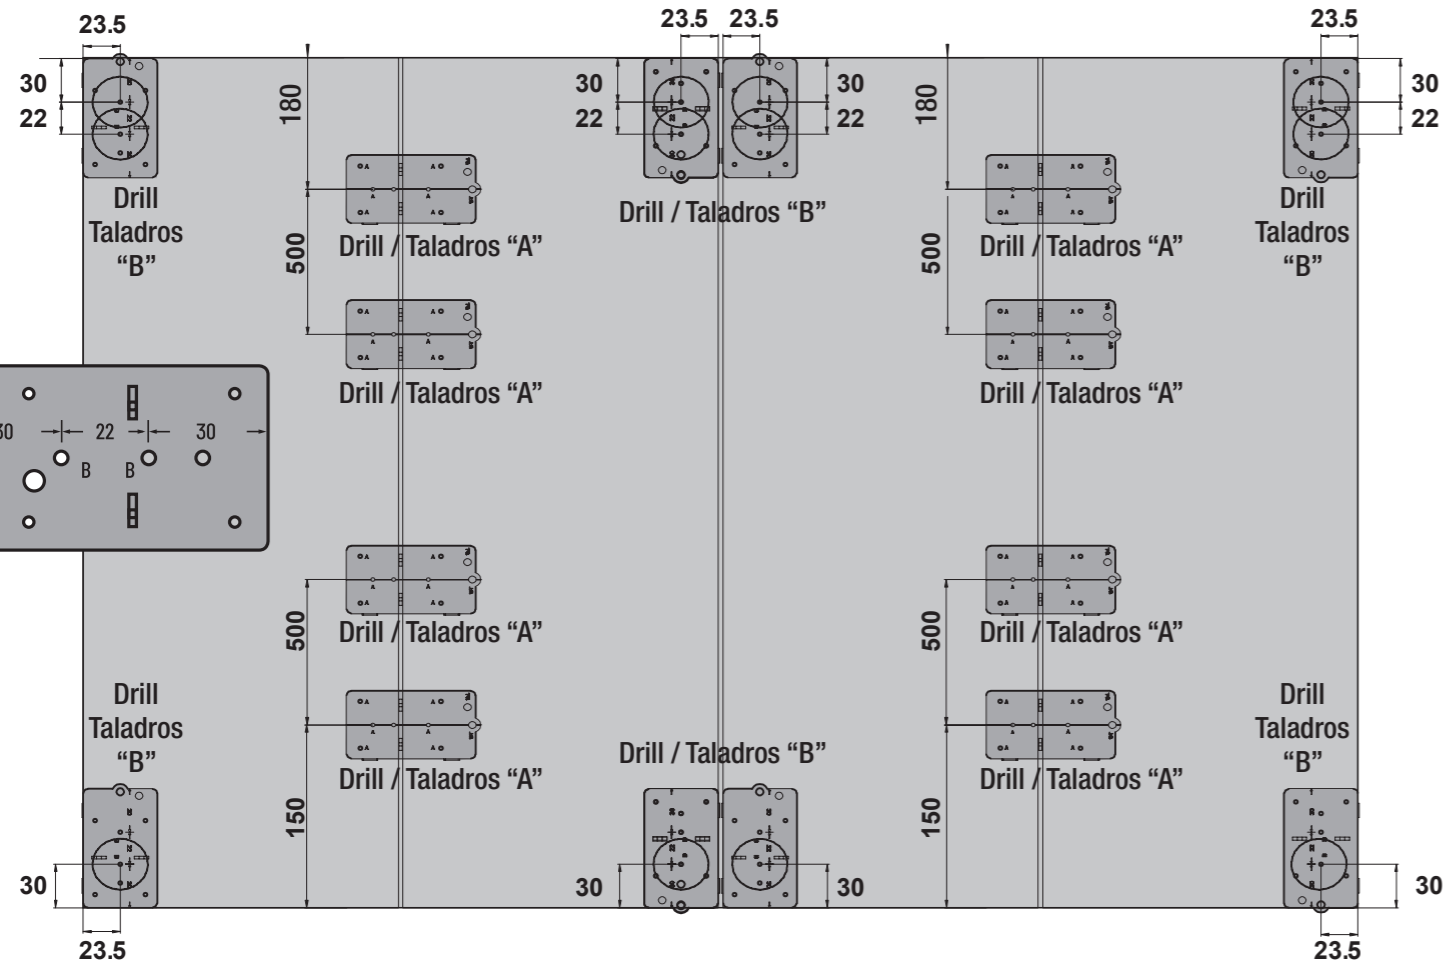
23.5
30
22
Drill
Taladros
"B"

180
500
Drill / Taladros "A"
Drill / Taladros "A"

23.5 23.5
30
22
30
22
Drill / Taladros "B"

180
500
Drill / Taladros "A"
Drill / Taladros "A"

23.5
30
22
Drill
Taladros
"B"

30 22 30
B B

500
Drill / Taladros "A"
Drill / Taladros "A"
150

Drill
Taladros
"B"
30
23.5

Drill / Taladros "B"
30
30

500
Drill / Taladros "A"
Drill / Taladros "A"
150

Drill
Taladros
"B"
30
23.5